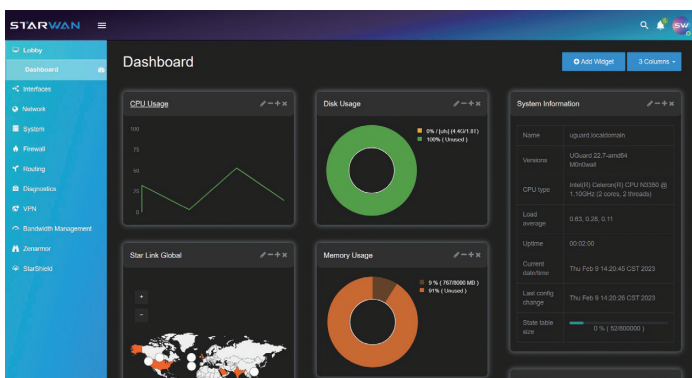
STARWAN ≡

SW

Lobby

Dashboard

Interfaces

Network

System

Firewall

Routing

Diagnostics

VPN

Bandwidth Management

Zenarmor

StarShield

Dashboard

Add Widget

3 Columns

CPU Usage

100

75

50

25

0

Disk Usage

0% / [ufs] (4.4G/1.8T)

100% ( Unused )

System Information

| Name | uguard.localdomain |
|---|---|
| Versions | UGuard 22.7-amd64 M0n0wall |
| CPU type | Intel(R) Celeron(R) CPU N3350 @ 1.10GHz (2 cores, 2 threads) |
| Load average | 0.83, 0.28, 0.11 |
| Uptime | 00:02:00 |
| Current date/time | Thu Feb 9 14:20:45 CST 2023 |
| Last config change | Thu Feb 9 14:20:26 CST 2023 |
| State table size | 0 % ( 52/800000 ) |

Star Link Global

+

−

Memory Usage

9 % ( 767/8000 MB )

91% ( Unused )